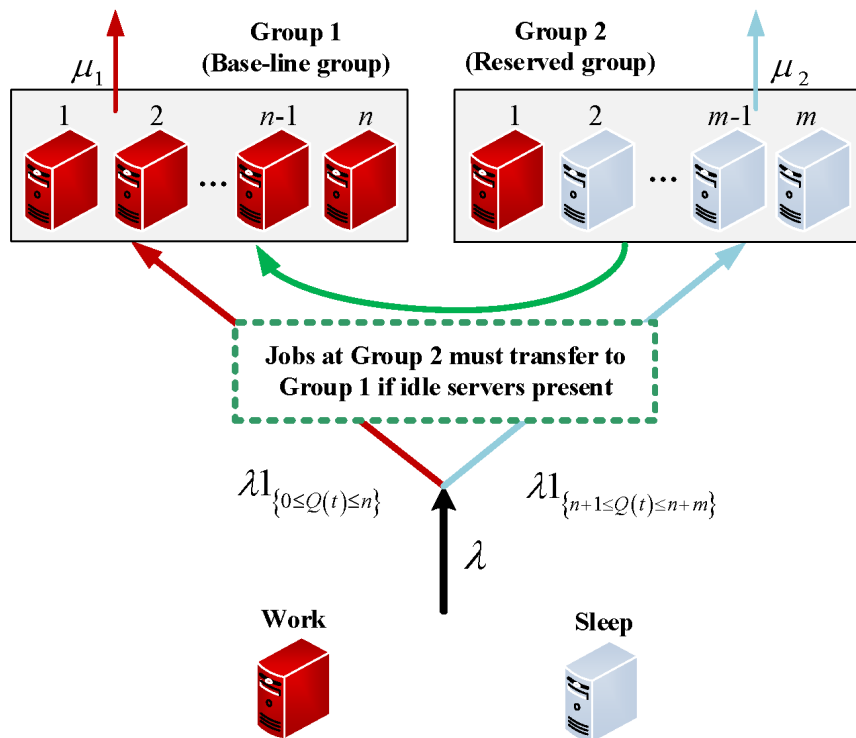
Group 1
(Base-line group)

Group 2
(Reserved group)

$\mu_1$

$\mu_2$

1 2 ... $n$-1 $n$

1 2 ... $m$-1 $m$

Jobs at Group 2 must transfer to Group 1 if idle servers present

$\lambda 1_{\{0 \le Q(t) \le n\}}$

$\lambda 1_{\{n+1 \le Q(t) \le n+m\}}$

$\lambda$

Work

Sleep